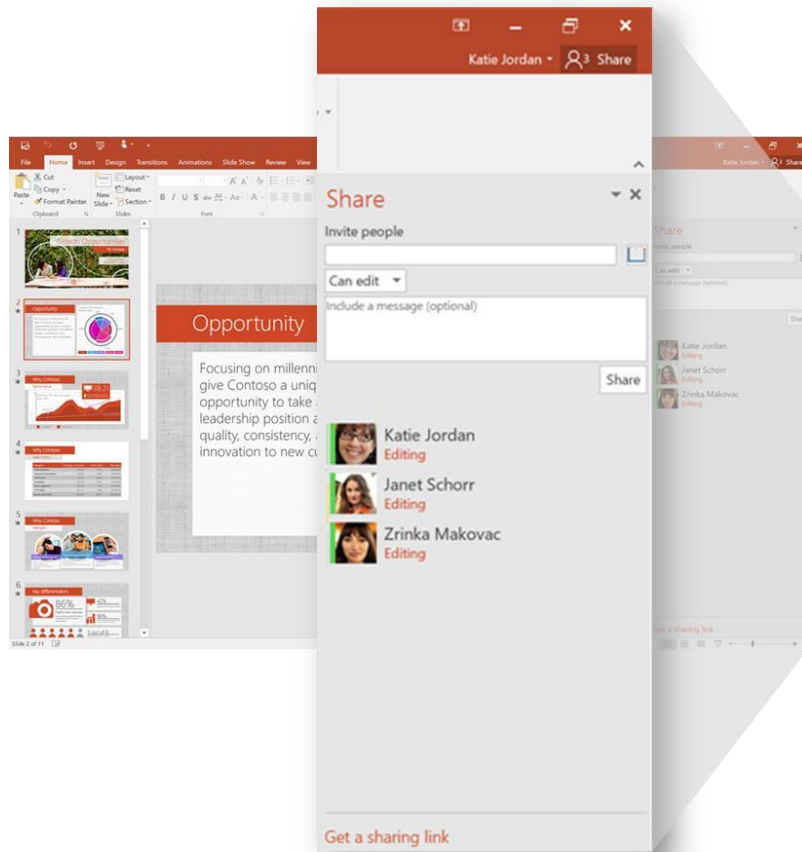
Katie Jordan 3 Share

Share

Invite people

Can edit

Include a message (optional)

Share

Katie Jordan
Editing

Janet Schorr
Editing

Zrinka Makovac
Editing

Get a sharing link

File Home Insert Design Transitions Animations Slide Show Review View

Cut
Copy
Paste
Format Painter
Clipboard

New Slide
Layout
Reset
Section
Slides

Font

1
Growth Opportunities

2
Opportunity

3
Why Contoso

4
Why Contoso

5
Why Contoso

6
Key differentiators
86%

Slide 2 of 11

Opportunity

Focusing on millenni
give Contoso a uniq
opportunity to take
leadership position a
quality, consistency,
innovation to new cu

Share
Invite people
Can edit
Include a message (optional)
Share
Katie Jordan
Editing
Janet Schorr
Editing
Zrinka Makovac
Editing
Get a sharing link
Katie Jordan Share